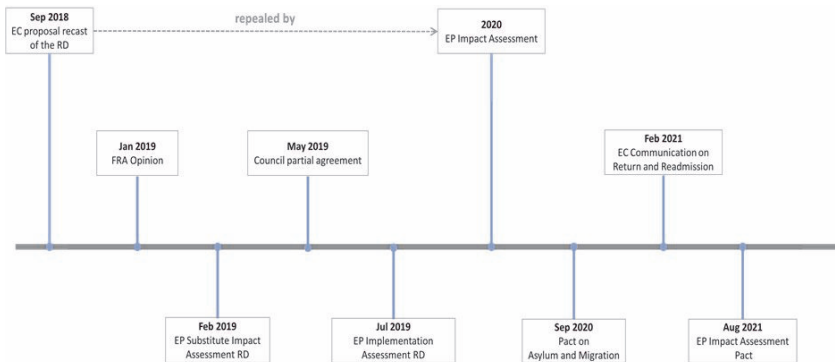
Sep 2018
EC proposal recast of the RD

repealed by

2020
EP Impact Assessment

Jan 2019
FRA Opinion

May 2019
Council partial agreement

Feb 2021
EC Communication on Return and Readmission

Feb 2019
EP Substitute Impact Assessment RD

Jul 2019
EP Implementation Assessment RD

Sep 2020
Pact on Asylum and Migration

Aug 2021
EP Impact Assessment Pact